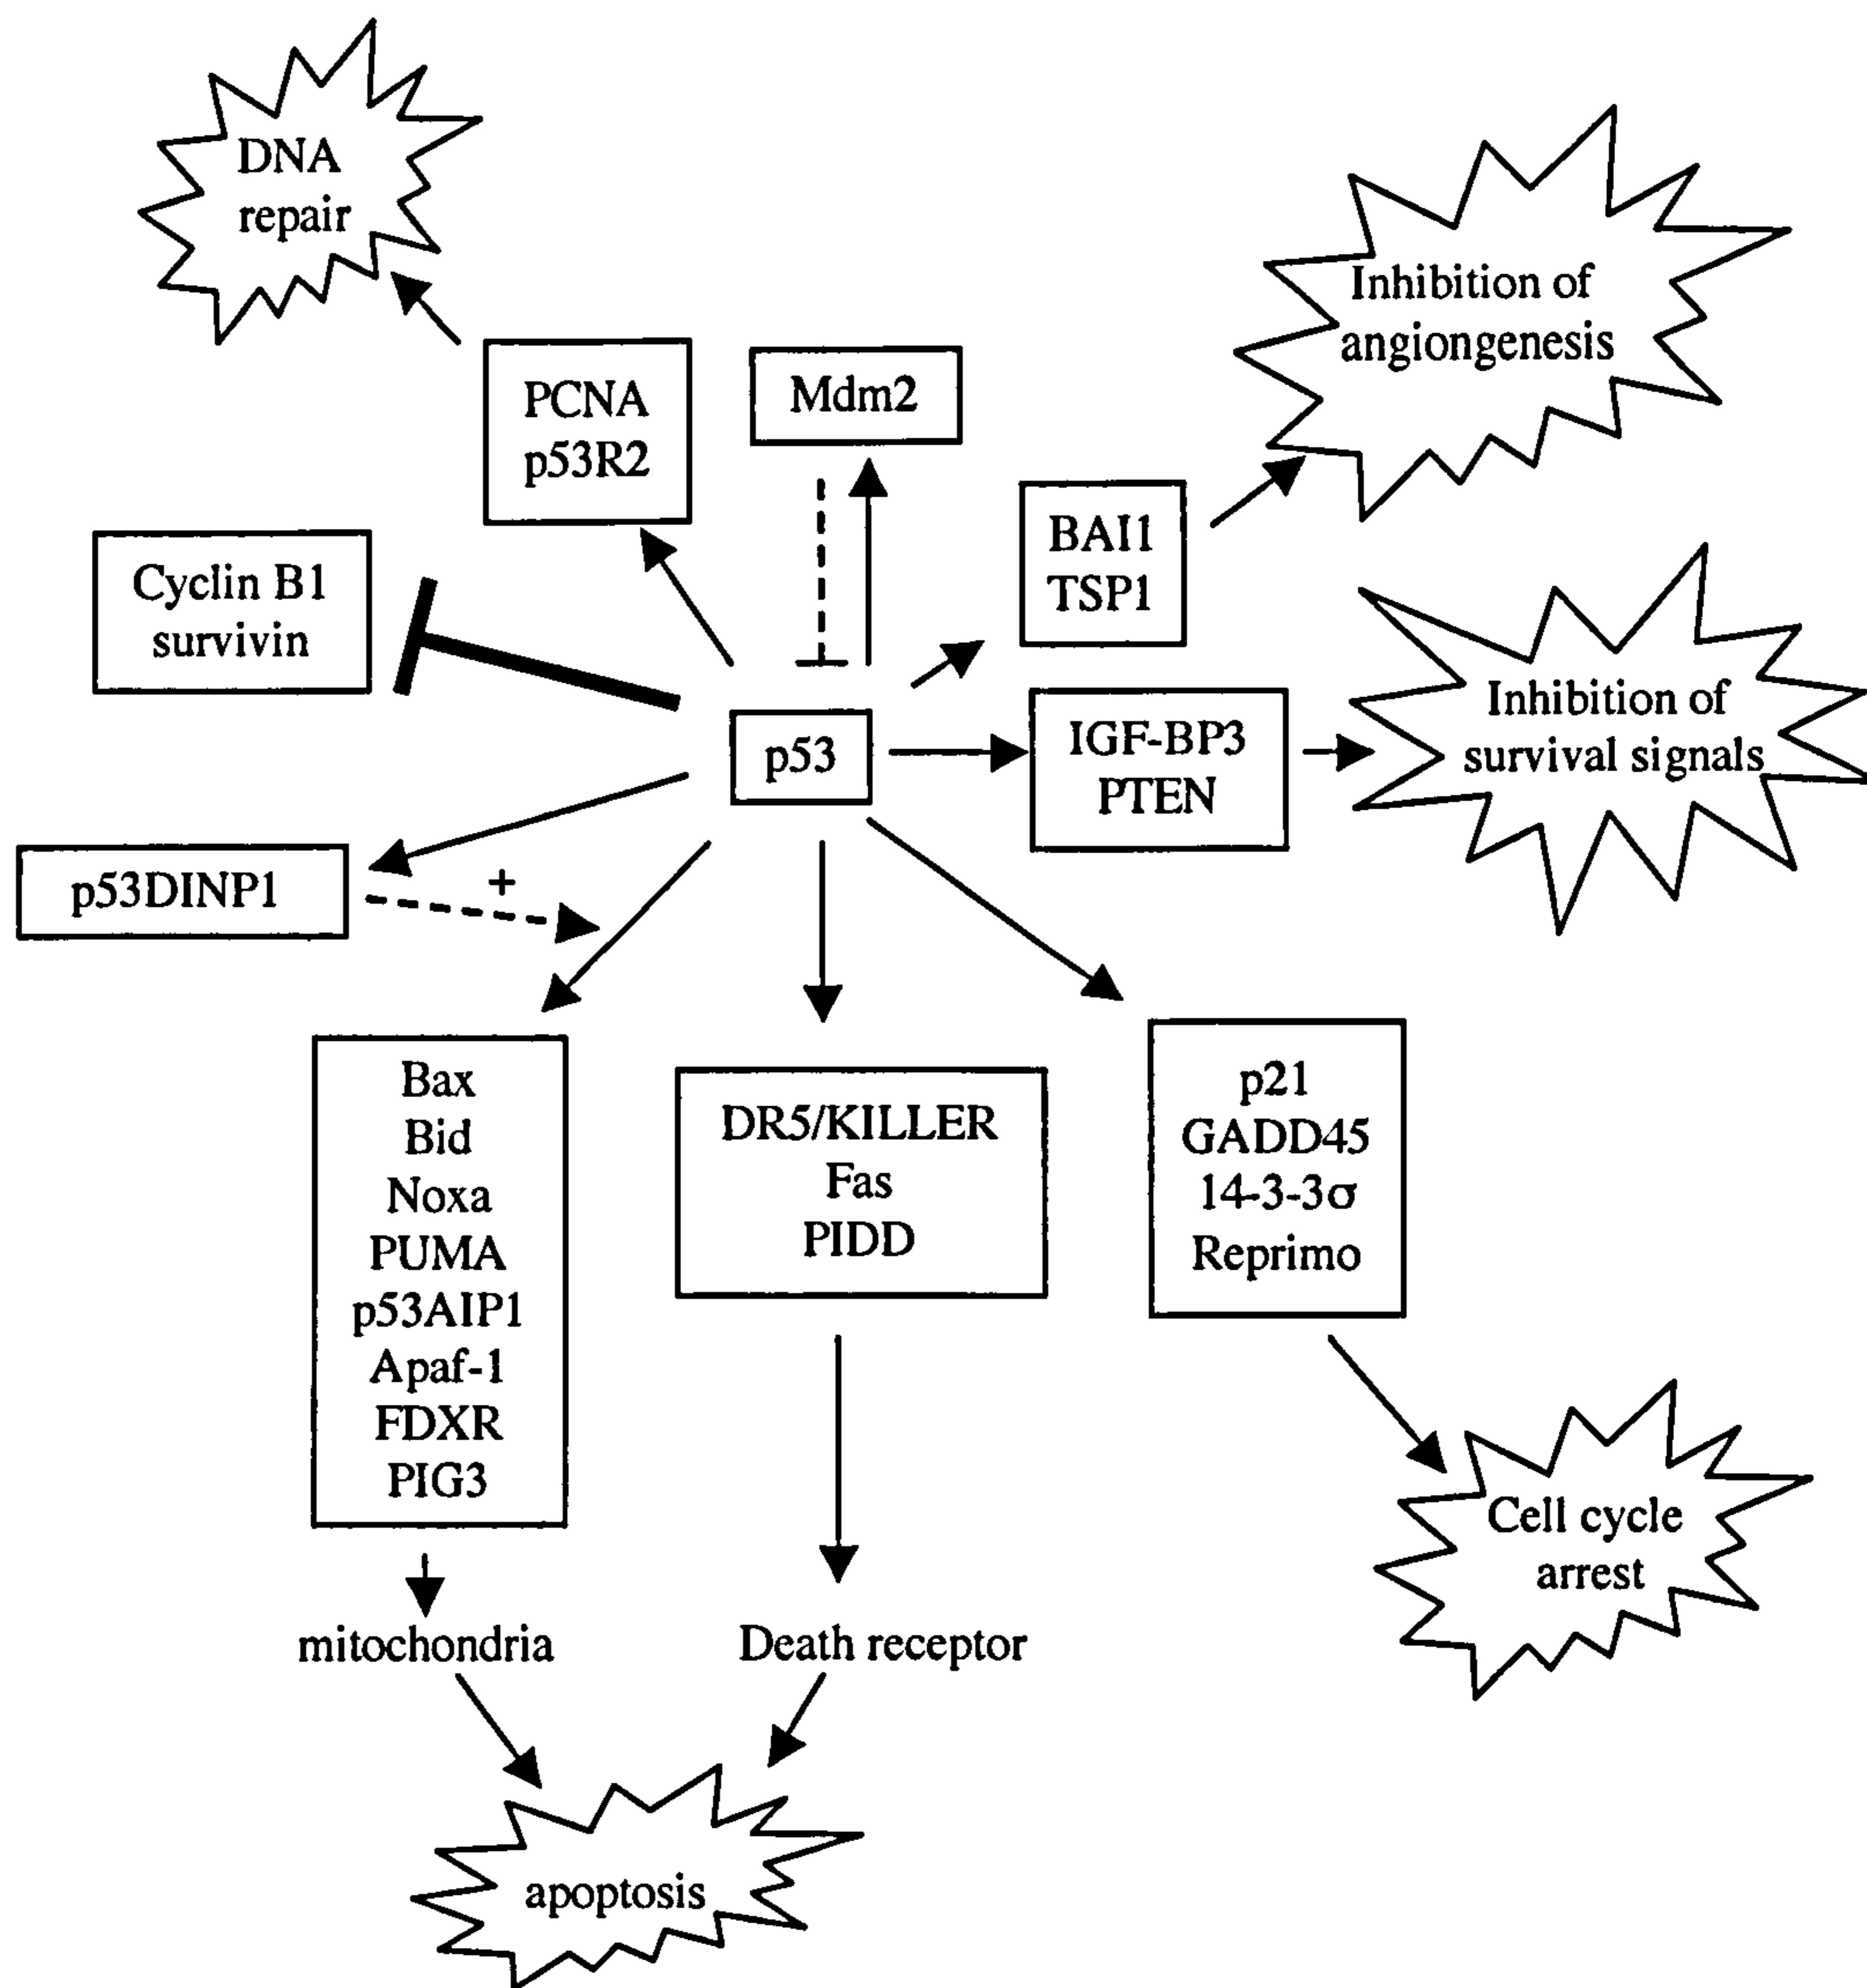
DNA repair

Inhibition of angiongenesis

PCNA
p53R2

Mdm2

Cyclin B1
survivin

BAI1
TSP1

Inhibition of survival signals

p53

IGF-BP3
PTEN

p53DINP1

+

Bax
Bid
Noxa
PUMA
p53AIP1
Apaf-1
FDXR
PIG3

DR5/KILLER
Fas
PIDD

p21
GADD45
14-3-3σ
Reprimo

Cell cycle arrest

mitochondria

Death receptor

apoptosis